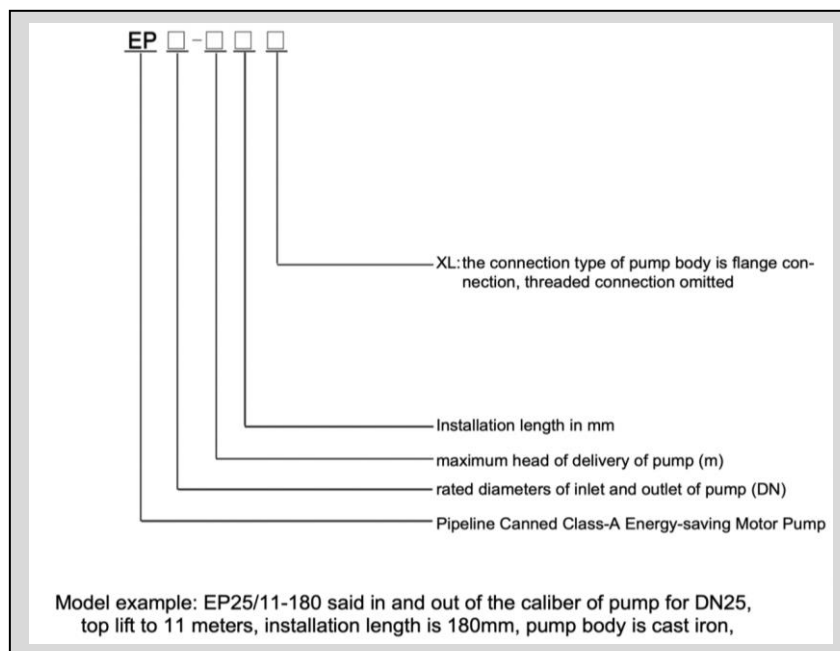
EP □-□ □ □

XL: the connection type of pump body is flange connection, threaded connection omitted

Installation length in mm

maximum head of delivery of pump (m)

rated diameters of inlet and outlet of pump (DN)

Pipeline Canned Class-A Energy-saving Motor Pump

Model example: EP25/11-180 said in and out of the caliber of pump for DN25, top lift to 11 meters, installation length is 180mm, pump body is cast iron,